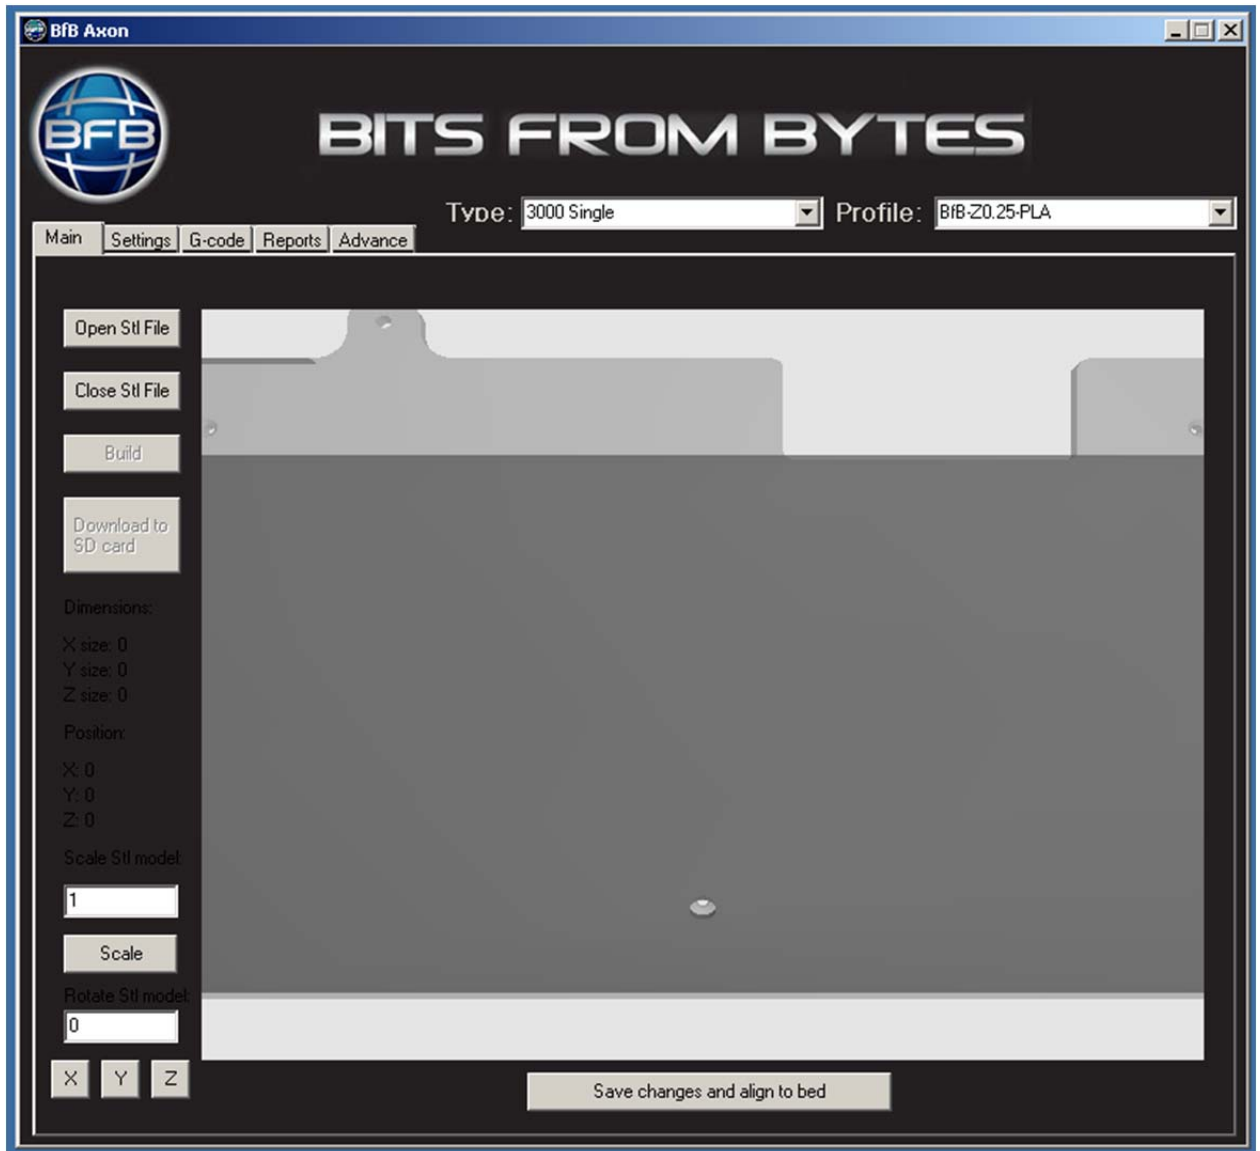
BfB Axon

BFB

BITS FROM BYTES

Type: 3000 Single

Profile: BfB-Z0.25-PLA

Main
Settings
G-code
Reports
Advance

Open Stl File

Close Stl File

Build

Download to SD card

Dimensions:

X size: 0
Y size: 0
Z size: 0

Position:

X: 0
Y: 0
Z: 0

Scale Stl model:

1

Scale

Rotate Stl model:

0

X
Y
Z

Save changes and align to bed